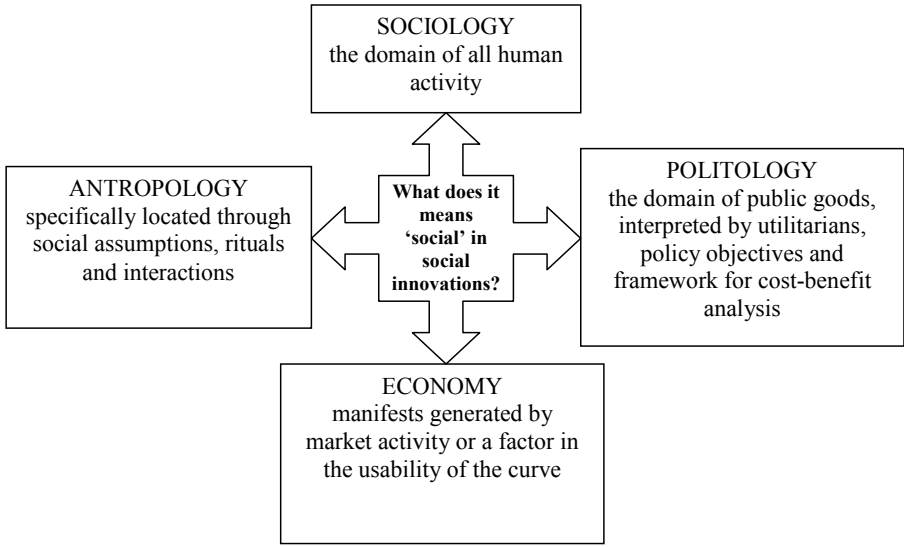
SOCIOLOGY
the domain of all human activity

ANTROPOLOGY
specifically located through social assumptions, rituals and interactions

What does it means 'social' in social innovations?

POLITOLOGY
the domain of public goods, interpreted by utilitarians, policy objectives and framework for cost-benefit analysis

ECONOMY
manifests generated by market activity or a factor in the usability of the curve